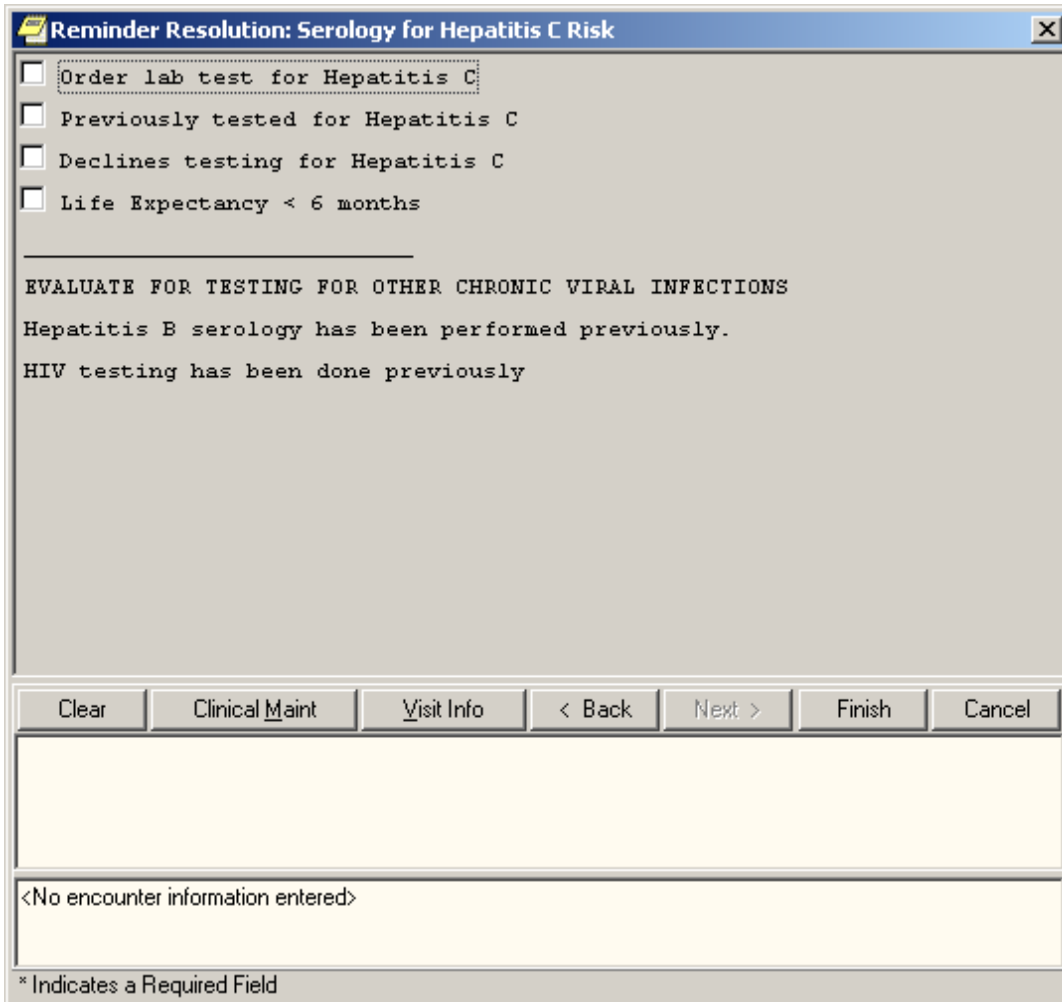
Reminder Resolution: Serology for Hepatitis C Risk

Order lab test for Hepatitis C

Previously tested for Hepatitis C

Declines testing for Hepatitis C

Life Expectancy < 6 months

EVALUATE FOR TESTING FOR OTHER CHRONIC VIRAL INFECTIONS

Hepatitis B serology has been performed previously.

HIV testing has been done previously

Clear | Clinical Maint | Visit Info | < Back | Next > | Finish | Cancel

<No encounter information entered>

* Indicates a Required Field